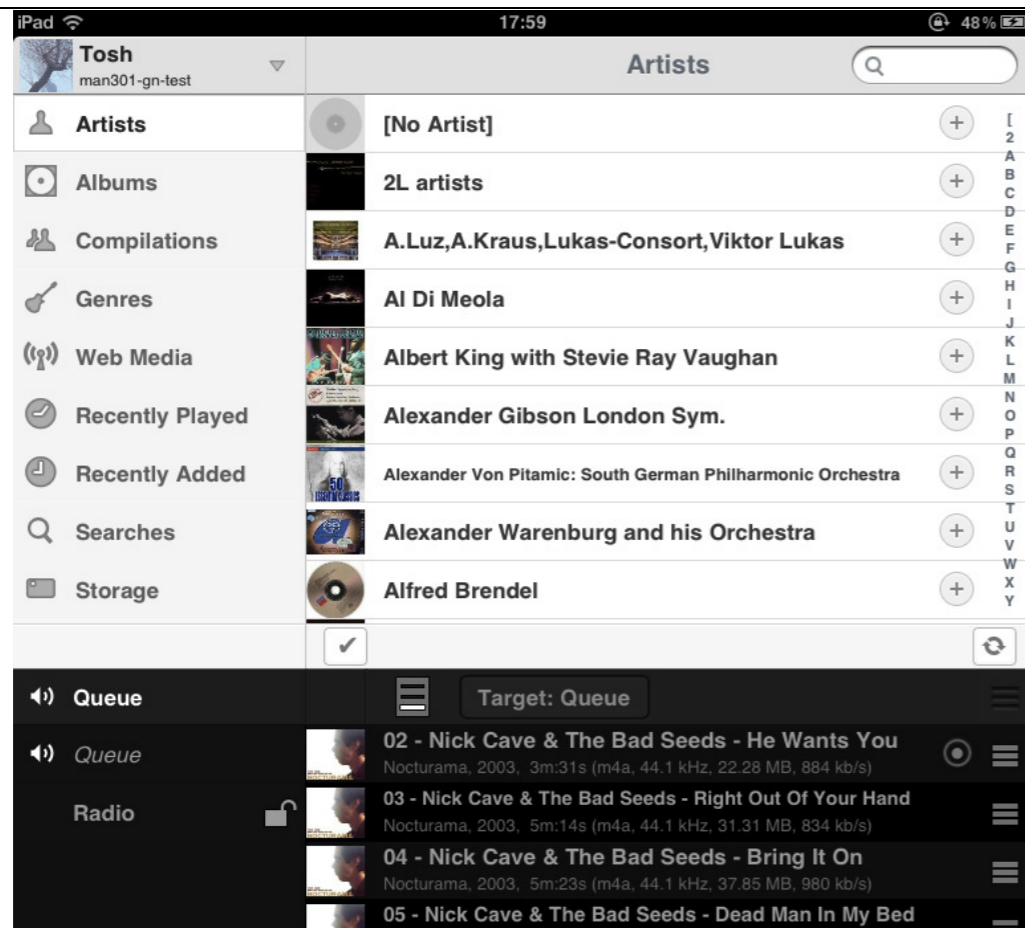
iPad 17:59 48%

Tosh
man301-gn-test

Artists

Artists
Albums
Compilations
Genres
Web Media
Recently Played
Recently Added
Searches
Storage

[No Artist]
2L artists
A.Luz,A.Kraus,Lukas-Consort,Viktor Lukas
Al Di Meola
Albert King with Stevie Ray Vaughan
Alexander Gibson London Sym.
Alexander Von Pitamic: South German Philharmonic Orchestra
Alexander Warenburg and his Orchestra
Alfred Brendel

[ 2 A B C D E F G H I J K L M N O P Q R S T U V W X Y

Queue
Target: Queue

Queue
Radio

02 - Nick Cave & The Bad Seeds - He Wants You
Nocturama, 2003, 3m:31s (m4a, 44.1 kHz, 22.28 MB, 884 kb/s)
03 - Nick Cave & The Bad Seeds - Right Out Of Your Hand
Nocturama, 2003, 5m:14s (m4a, 44.1 kHz, 31.31 MB, 834 kb/s)
04 - Nick Cave & The Bad Seeds - Bring It On
Nocturama, 2003, 5m:23s (m4a, 44.1 kHz, 37.85 MB, 980 kb/s)
05 - Nick Cave & The Bad Seeds - Dead Man In My Bed